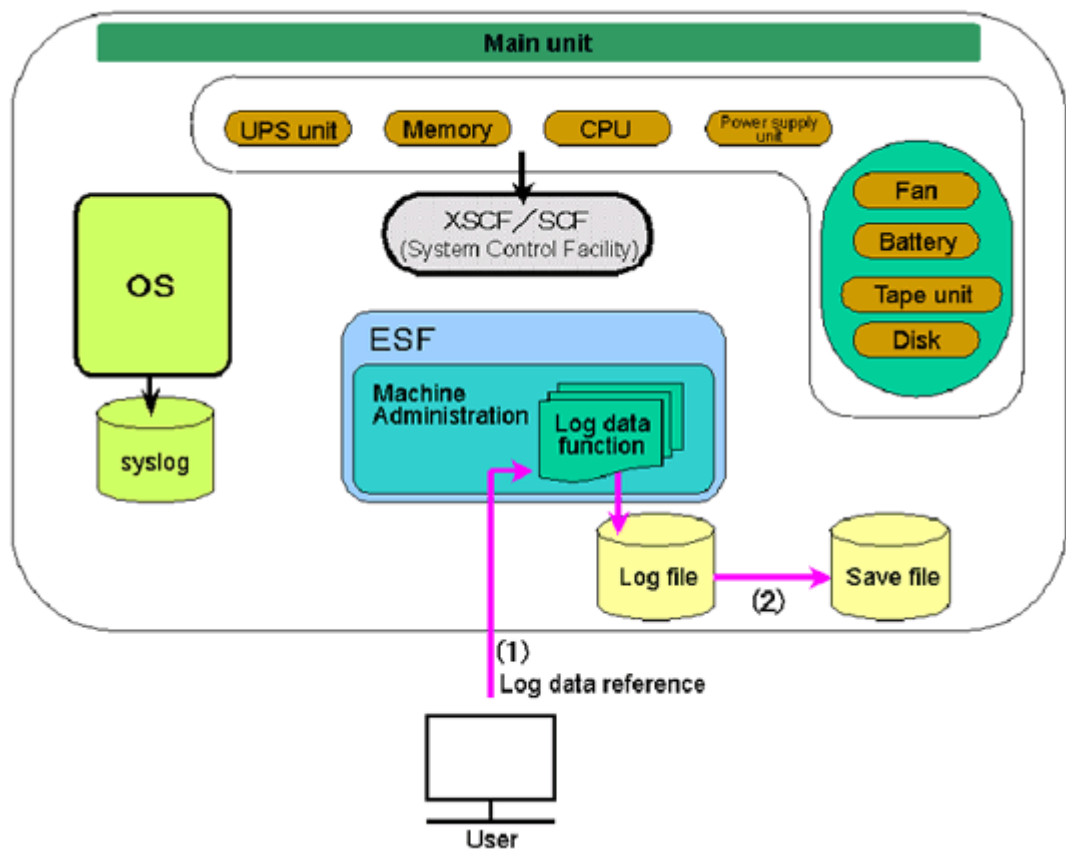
Main unit

UPS unit
Memory
CPU
Power supply unit

XSCF／SCF
(System Control Facility)

Fan
Battery
Tape unit
Disk

OS

syslog

ESF

Machine Administration

Log data function

Log file

(2)

Save file

(1)
Log data reference

User